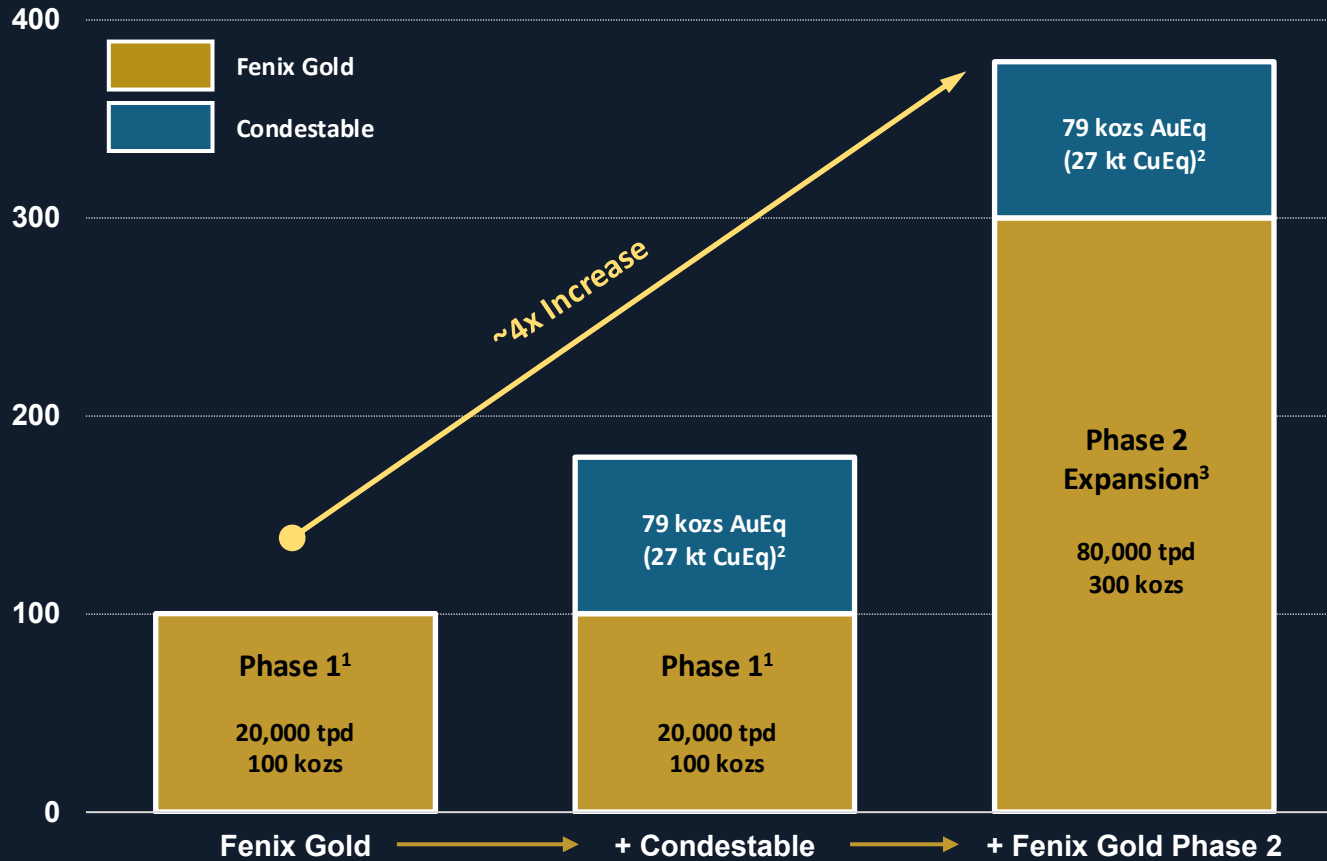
Fenix Gold

Condestable

400

300

200

100

0

~4x Increase

Phase $1^1$

20,000 tpd
100 kozs

79 kozs AuEq
(27 kt CuEq)$^2$

Phase $1^1$

20,000 tpd
100 kozs

79 kozs AuEq
(27 kt CuEq)$^2$

Phase 2
Expansion$^3$

80,000 tpd
300 kozs

Fenix Gold

+ Condestable

+ Fenix Gold Phase 2